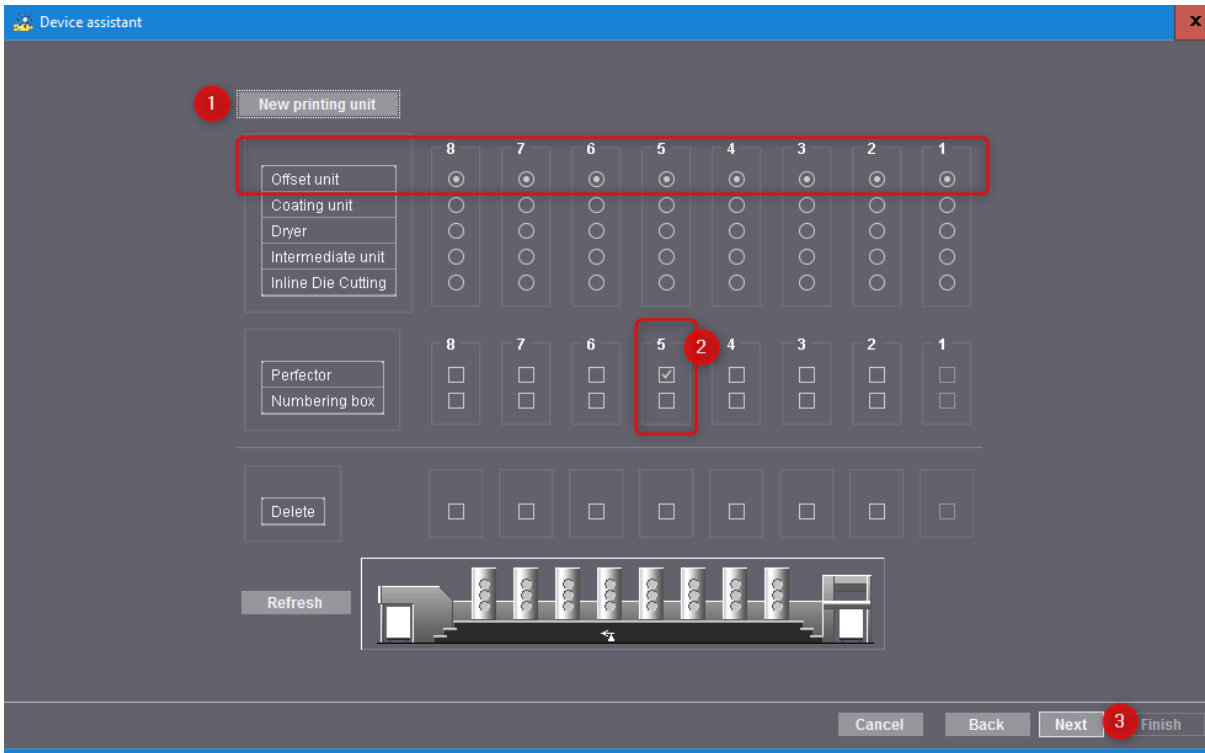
Device assistant

x

1 New printing unit

| | 8 | 7 | 6 | 5 | 4 | 3 | 2 | 1 |
|---|---|---|---|---|---|---|---|---|
| Offset unit | | | | | | | | |
| Coating unit | | | | | | | | |
| Dryer | | | | | | | | |
| Intermediate unit | | | | | | | | |
| Inline Die Cutting | | | | | | | | |

| | 8 | 7 | 6 | 5 | 4 | 3 | 2 | 1 |
|---|---|---|---|---|---|---|---|---|
| Perfector | | | | ☑ | | | | |
| Numbering box | | | | | | | | |

2

Delete

Refresh

Cancel Back Next 3 Finish